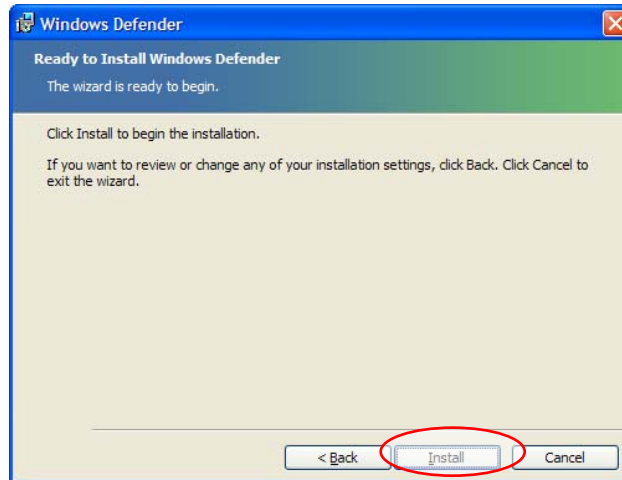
Windows Defender

Ready to Install Windows Defender

The wizard is ready to begin.

Click Install to begin the installation.

If you want to review or change any of your installation settings, click Back. Click Cancel to exit the wizard.

< Back

Install

Cancel